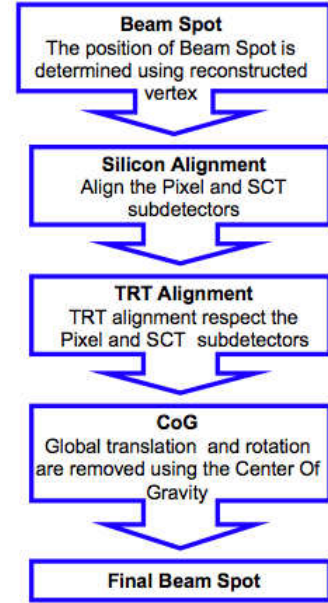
Beam Spot
The position of Beam Spot is determined using reconstructed vertex

Silicon Alignment
Align the Pixel and SCT subdetectors

TRT Alignment
TRT alignment respect the Pixel and SCT subdetectors

CoG
Global translation and rotation are removed using the Center Of Gravity

Final Beam Spot